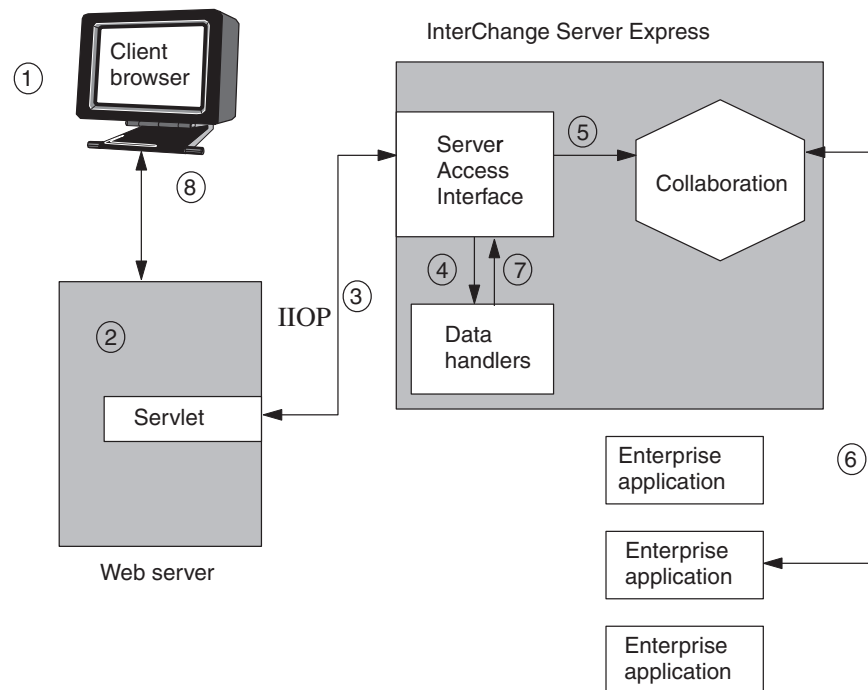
1

Client browser

8

InterChange Server Express

Server Access Interface

5

Collaboration

4

7

Data handlers

IIOP

3

2

Servlet

Web server

Enterprise application

6

Enterprise application

Enterprise application